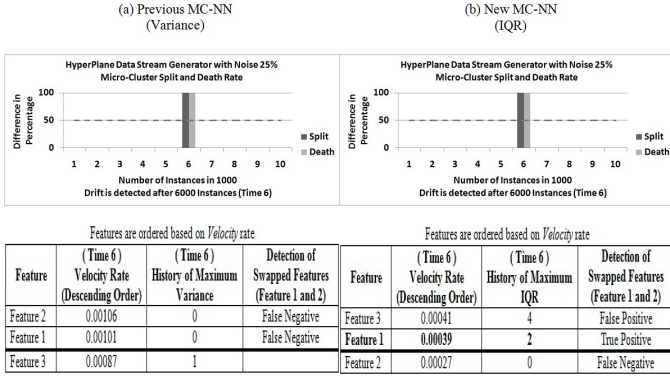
(a) Previous MC-NN (Variance)

HyperPlane Data Stream Generator with Noise 25%
Micro-Cluster Split and Death Rate

Difference in Percentage

100
50
0

1 2 3 4 5 6 7 8 9 10

Split
Death

Number of Instances in 1000
Drift is detected after 6000 Instances (Time 6)

(b) New MC-NN (IQR)

HyperPlane Data Stream Generator with Noise 25%
Micro-Cluster Split and Death Rate

Difference in Percentage

100
50
0

1 2 3 4 5 6 7 8 9 10

Split
Death

Number of Instances in 1000
Drift is detected after 6000 Instances (Time 6)

Features are ordered based on *Velocity* rate

| Feature | ( Time 6 ) Velocity Rate (Descending Order) | ( Time 6 ) History of Maximum Variance | Detection of Swapped Features (Feature 1 and 2) |
|---|---|---|---|
| Feature 2 | 0.00106 | 0 | False Negative |
| Feature 1 | 0.00101 | 0 | False Negative |
| Feature 3 | 0.00087 | 1 | |

Features are ordered based on *Velocity* rate

| Feature | ( Time 6 ) Velocity Rate (Descending Order) | ( Time 6 ) History of Maximum IQR | Detection of Swapped Features (Feature 1 and 2) |
|---|---|---|---|
| Feature 3 | 0.00041 | 4 | False Positive |
| **Feature 1** | **0.00039** | **2** | True Positive |
| Feature 2 | 0.00027 | 0 | False Negative |